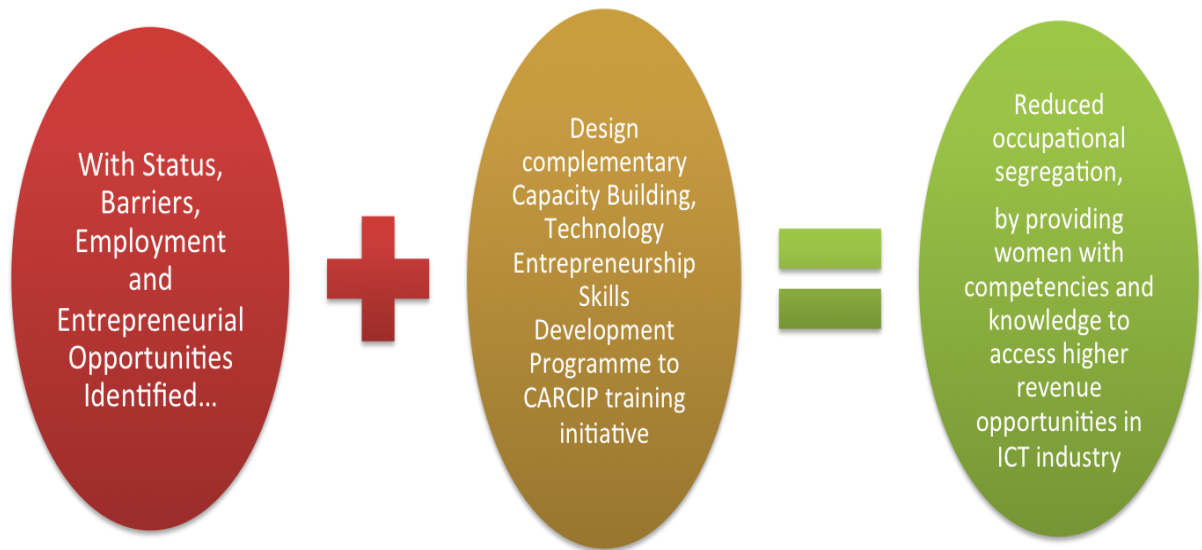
With Status, Barriers, Employment and Entrepreneurial Opportunities Identified…

Design complementary Capacity Building, Technology Entrepreneurship Skills Development Programme to CARCIP training initiative

Reduced occupational segregation,

by providing women with competencies and knowledge to access higher revenue opportunities in ICT industry